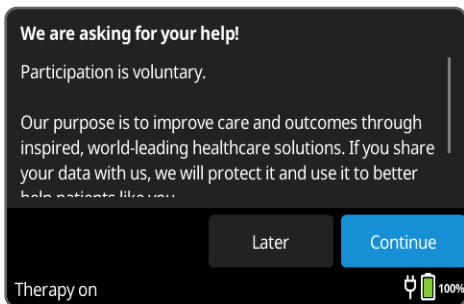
We are asking for your help!

Participation is voluntary.

Our purpose is to improve care and outcomes through inspired, world-leading healthcare solutions. If you share your data with us, we will protect it and use it to better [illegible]

Later

Continue

Therapy on

100%